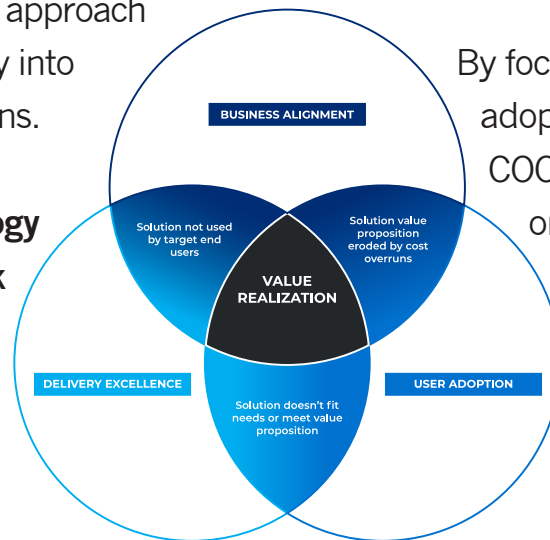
approach

y into

ns.

ogy

k

By foc

adop

COC

or

BUSINESS ALIGNMENT

Solution not used by target end users

Solution value proposition eroded by cost overruns

VALUE REALIZATION

DELIVERY EXCELLENCE

USER ADOPTION

Solution doesn't fit needs or meet value proposition